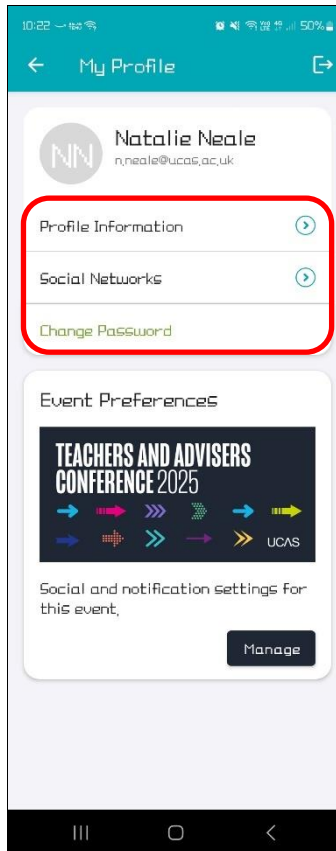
10:22 50%

My Profile

NN

Natalie Neale

n.neale@ucas.ac.uk

Profile Information

Social Networks

Change Password

Event Preferences

TEACHERS AND ADVISERS CONFERENCE 2025

UCAS

Social and notification settings for this event.

Manage